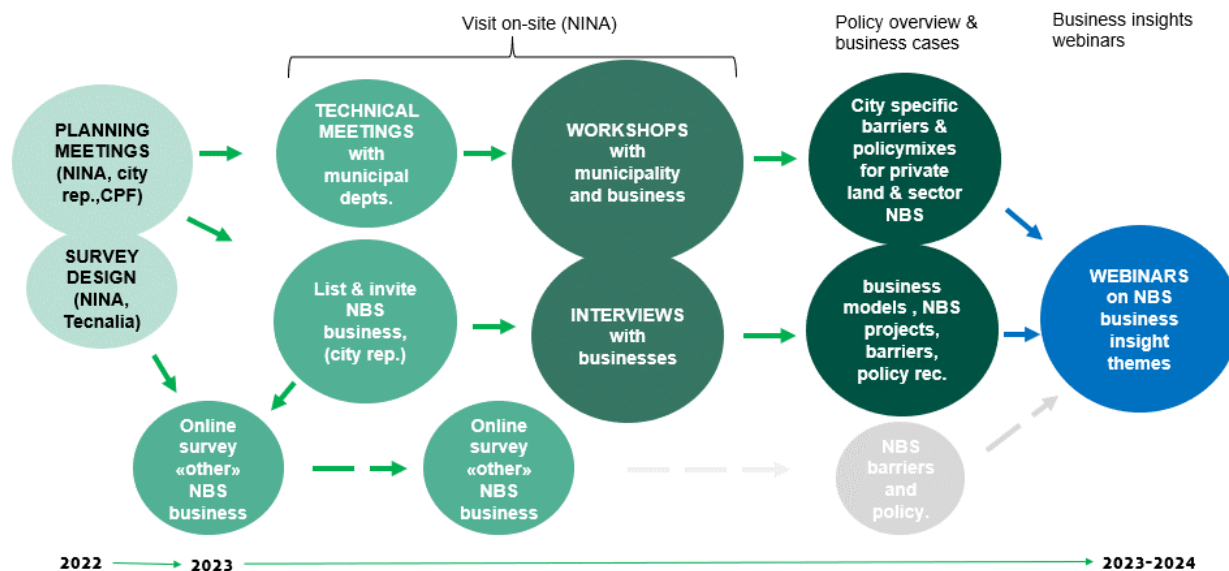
Visit on-site (NINA)

Policy overview & business cases

Business insights webinars

PLANNING MEETINGS (NINA, city rep.,CPF)

SURVEY DESIGN (NINA, Tecnalia)

TECHNICAL MEETINGS with municipal depts.

WORKSHOPS with municipality and business

City specific barriers & policymixes for private land & sector NBS

List & invite NBS business, (city rep.)

INTERVIEWS with businesses

business models , NBS projects, barriers, policy rec.

WEBINARS on NBS business insight themes

Online survey «other» NBS business

Online survey «other» NBS business

NBS barriers and policy.

2022

2023

2023-2024